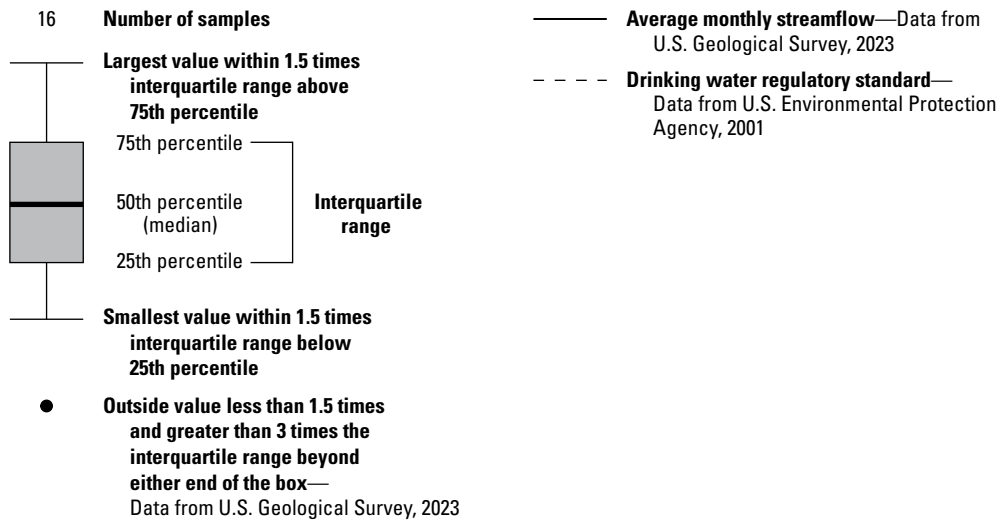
16 **Number of samples**

**Largest value within 1.5 times interquartile range above 75th percentile**

75th percentile

50th percentile (median)

25th percentile

**Interquartile range**

**Smallest value within 1.5 times interquartile range below 25th percentile**

**Outside value less than 1.5 times and greater than 3 times the interquartile range beyond either end of the box**—Data from U.S. Geological Survey, 2023

**Average monthly streamflow**—Data from U.S. Geological Survey, 2023

**Drinking water regulatory standard**—Data from U.S. Environmental Protection Agency, 2001